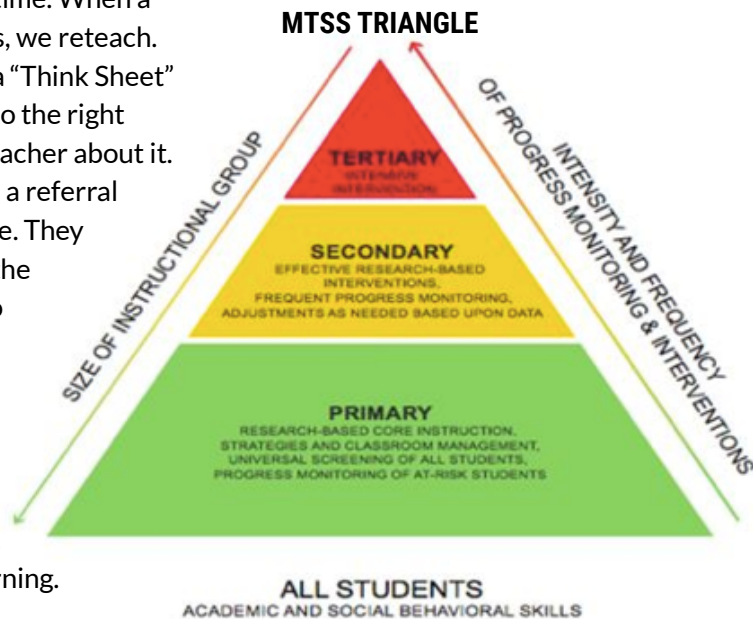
time. When a
s, we reteach.
a "Think Sheet"
o the right
acher about it.
a referral
e. They
he
o

rning.

MTSS TRIANGLE

TERTIARY
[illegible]

SECONDARY
EFFECTIVE RESEARCH-BASED INTERVENTIONS, FREQUENT PROGRESS MONITORING, ADJUSTMENTS AS NEEDED BASED UPON DATA

PRIMARY
RESEARCH-BASED CORE INSTRUCTION, STRATEGIES AND CLASSROOM MANAGEMENT, UNIVERSAL SCREENING OF ALL STUDENTS, PROGRESS MONITORING OF AT-RISK STUDENTS

SIZE OF INSTRUCTIONAL GROUP

INTENSITY AND FREQUENCY OF PROGRESS MONITORING & INTERVENTIONS

ALL STUDENTS
ACADEMIC AND SOCIAL BEHAVIORAL SKILLS